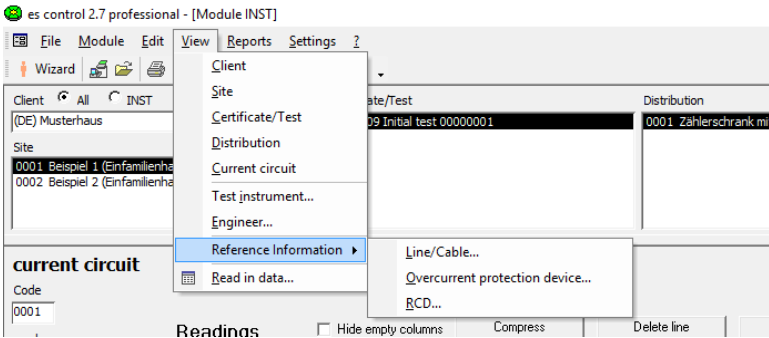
es control 2.7 professional - [Module INST]

File Module Edit View Reports Settings ?

Wizard

Client All INST

(DE) Musterhaus

Site

0001 Beispiel 1 (Einfamilienha

0002 Beispiel 2 (Einfamilienha

ate/Test

09 Initial test 00000001

Distribution

0001 Zählerschrank mi

Client
Site
Certificate/Test
Distribution
Current circuit
Test instrument...
Engineer...
Reference Information
Read in data...

Line/Cable...
Overcurrent protection device...
RCD...

current circuit

Code

0001

Readings

Hide empty columns

Compress

Delete line